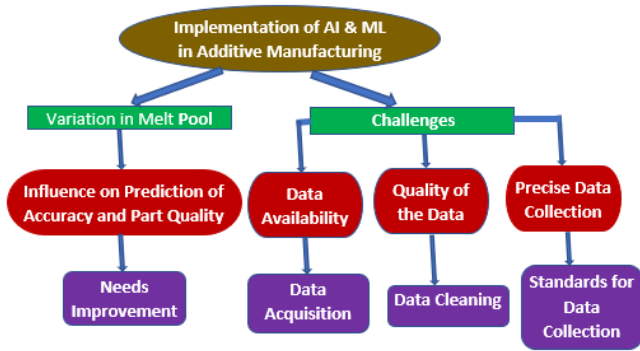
Implementation of AI & ML in Additive Manufacturing

Variation in Melt Pool

Challenges

Influence on Prediction of Accuracy and Part Quality

Data Availability

Quality of the Data

Precise Data Collection

Needs Improvement

Data Acquisition

Data Cleaning

Standards for Data Collection